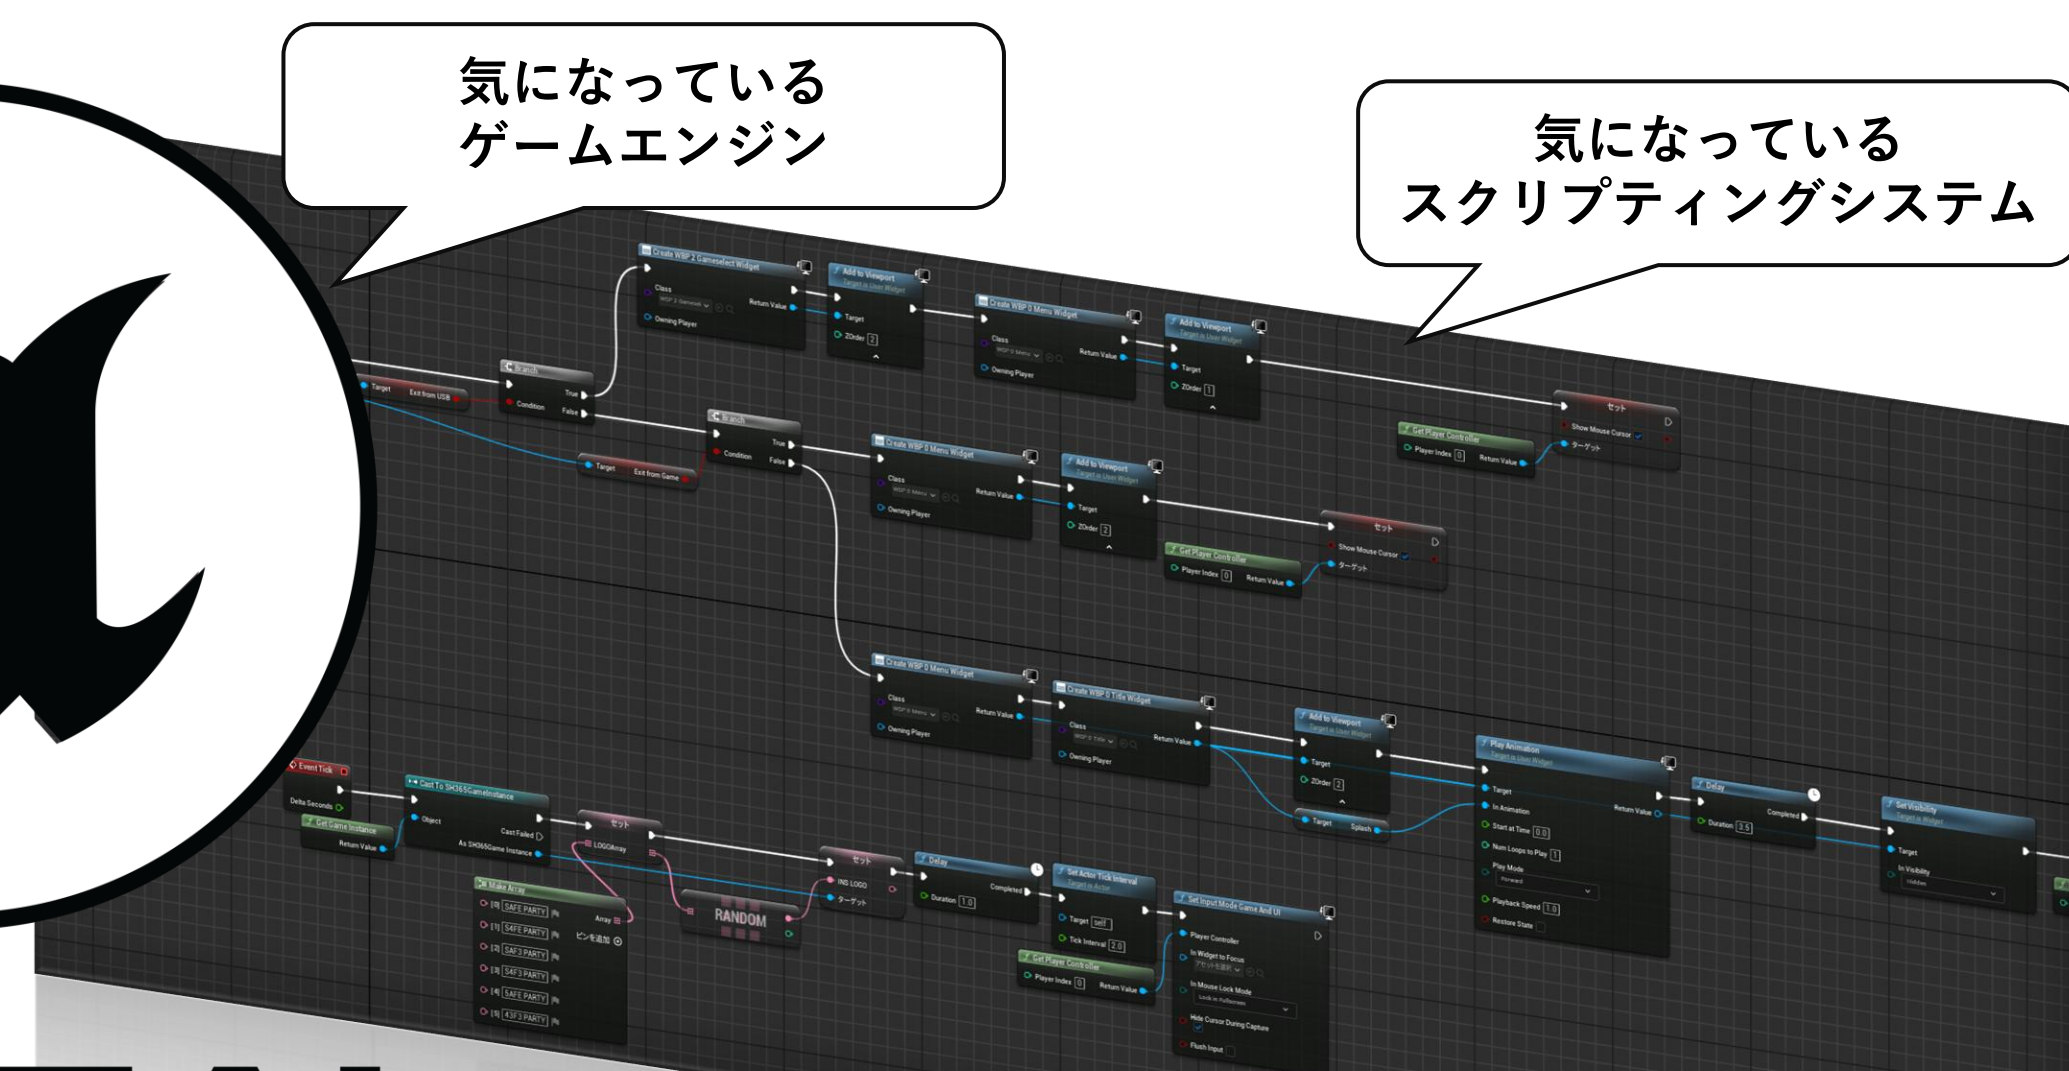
気になっている
ゲームエンジン

気になっている
スクリプティングシステム

Create WBP 2 Gameselect Widget
Class
Return Value
Owning Player

Add to Viewport
Target is User Widget
Target
ZOrder 2

Create WBP 0 Menu Widget
Class
Return Value
Owning Player

Add to Viewport
Target is User Widget
Target
ZOrder 1

Branch
Condition
True
False

Target
Exit from USB

Branch
Condition
True
False

Target
Exit from Game

Create WBP 0 Menu Widget
Class
Return Value
Owning Player

Add to Viewport
Target is User Widget
Target
ZOrder 2

セット
Show Mouse Cursor
ターゲット

Get Player Controller
Player Index 0
Return Value

セット
Show Mouse Cursor
ターゲット

Get Player Controller
Player Index 0
Return Value

Create WBP 0 Menu Widget
Class
Return Value
Owning Player

Create WBP 0 Title Widget
Class
Return Value
Owning Player

Add to Viewport
Target is User Widget
Target
ZOrder 2

Target
Splash

Play Animation
Target is User Widget
Target
In Animation
Start at Time 0.0
Num Loops to Play 1
Play Mode
Forward
Playback Speed 1.0
Restore State
Return Value

Delay
Duration 3.5
Completed

Set Visibility
Target is Widget
Target
In Visibility
Hidden

Event Tick
Delta Seconds

Get Game Instance
Return Value

Cast To SH365GameInstance
Object
Cast Failed
As SH365Game Instance

セット
LOGOArray

Make Array
[0] SAFE PARTY
[1] SAFE PARTY
[2] S4F3 PARTY
[3] S4F3 PARTY
[4] SAFE PARTY
[5] 45F3 PARTY
Array
ピンを追加

RANDOM

セット
INS LOGO
ターゲット

Delay
Duration 1.0
Completed

Set Actor Tick Interval
Target is Actor
Target self
Tick Interval 2.0

Get Player Controller
Player Index 0
Return Value

Set Input Mode Game And UI
Player Controller
In Widget to Focus
In Mouse Lock Mode
Lock in Fullscreen
Hide Cursor During Capture
Flush Input